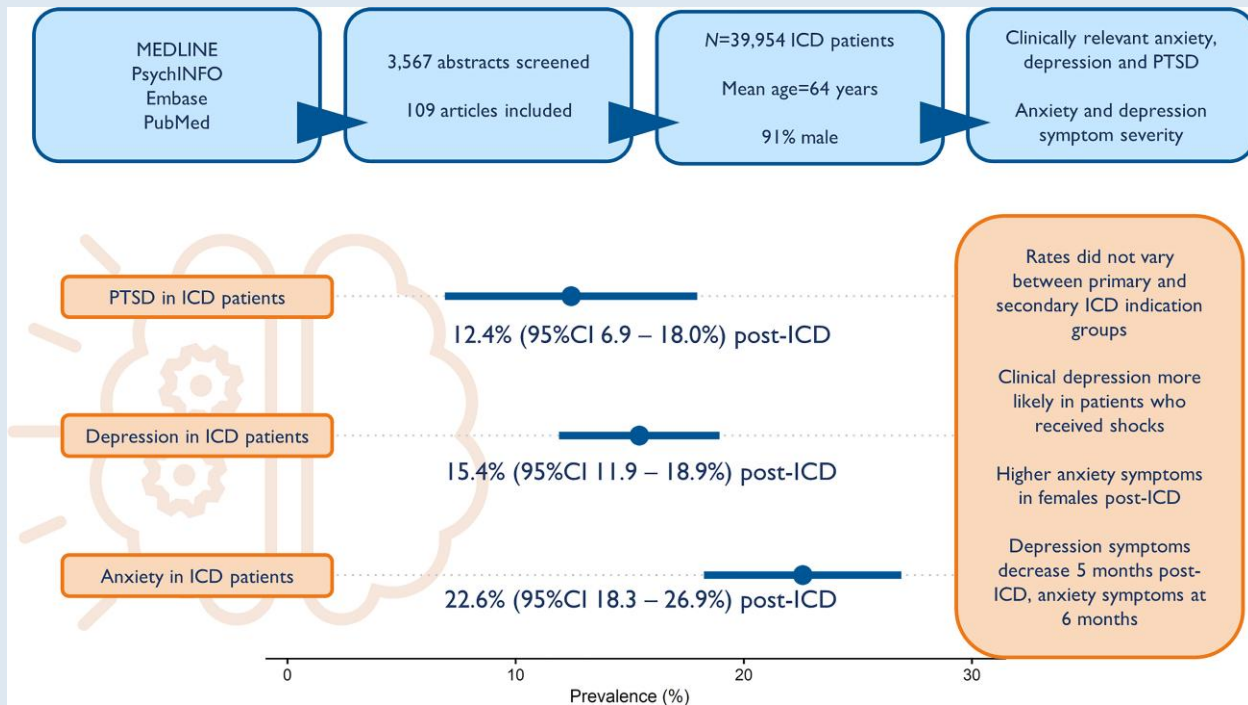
MEDLINE
PsychINFO
Embase
PubMed

3,567 abstracts screened

109 articles included

$N$=39,954 ICD patients

Mean age=64 years

91% male

Clinically relevant anxiety, depression and PTSD

Anxiety and depression symptom severity

PTSD in ICD patients

12.4% (95%CI 6.9 – 18.0%) post-ICD

Depression in ICD patients

15.4% (95%CI 11.9 – 18.9%) post-ICD

Anxiety in ICD patients

22.6% (95%CI 18.3 – 26.9%) post-ICD

Rates did not vary between primary and secondary ICD indication groups

Clinical depression more likely in patients who received shocks

Higher anxiety symptoms in females post-ICD

Depression symptoms decrease 5 months post-ICD, anxiety symptoms at 6 months

0 10 20 30

Prevalence (%)